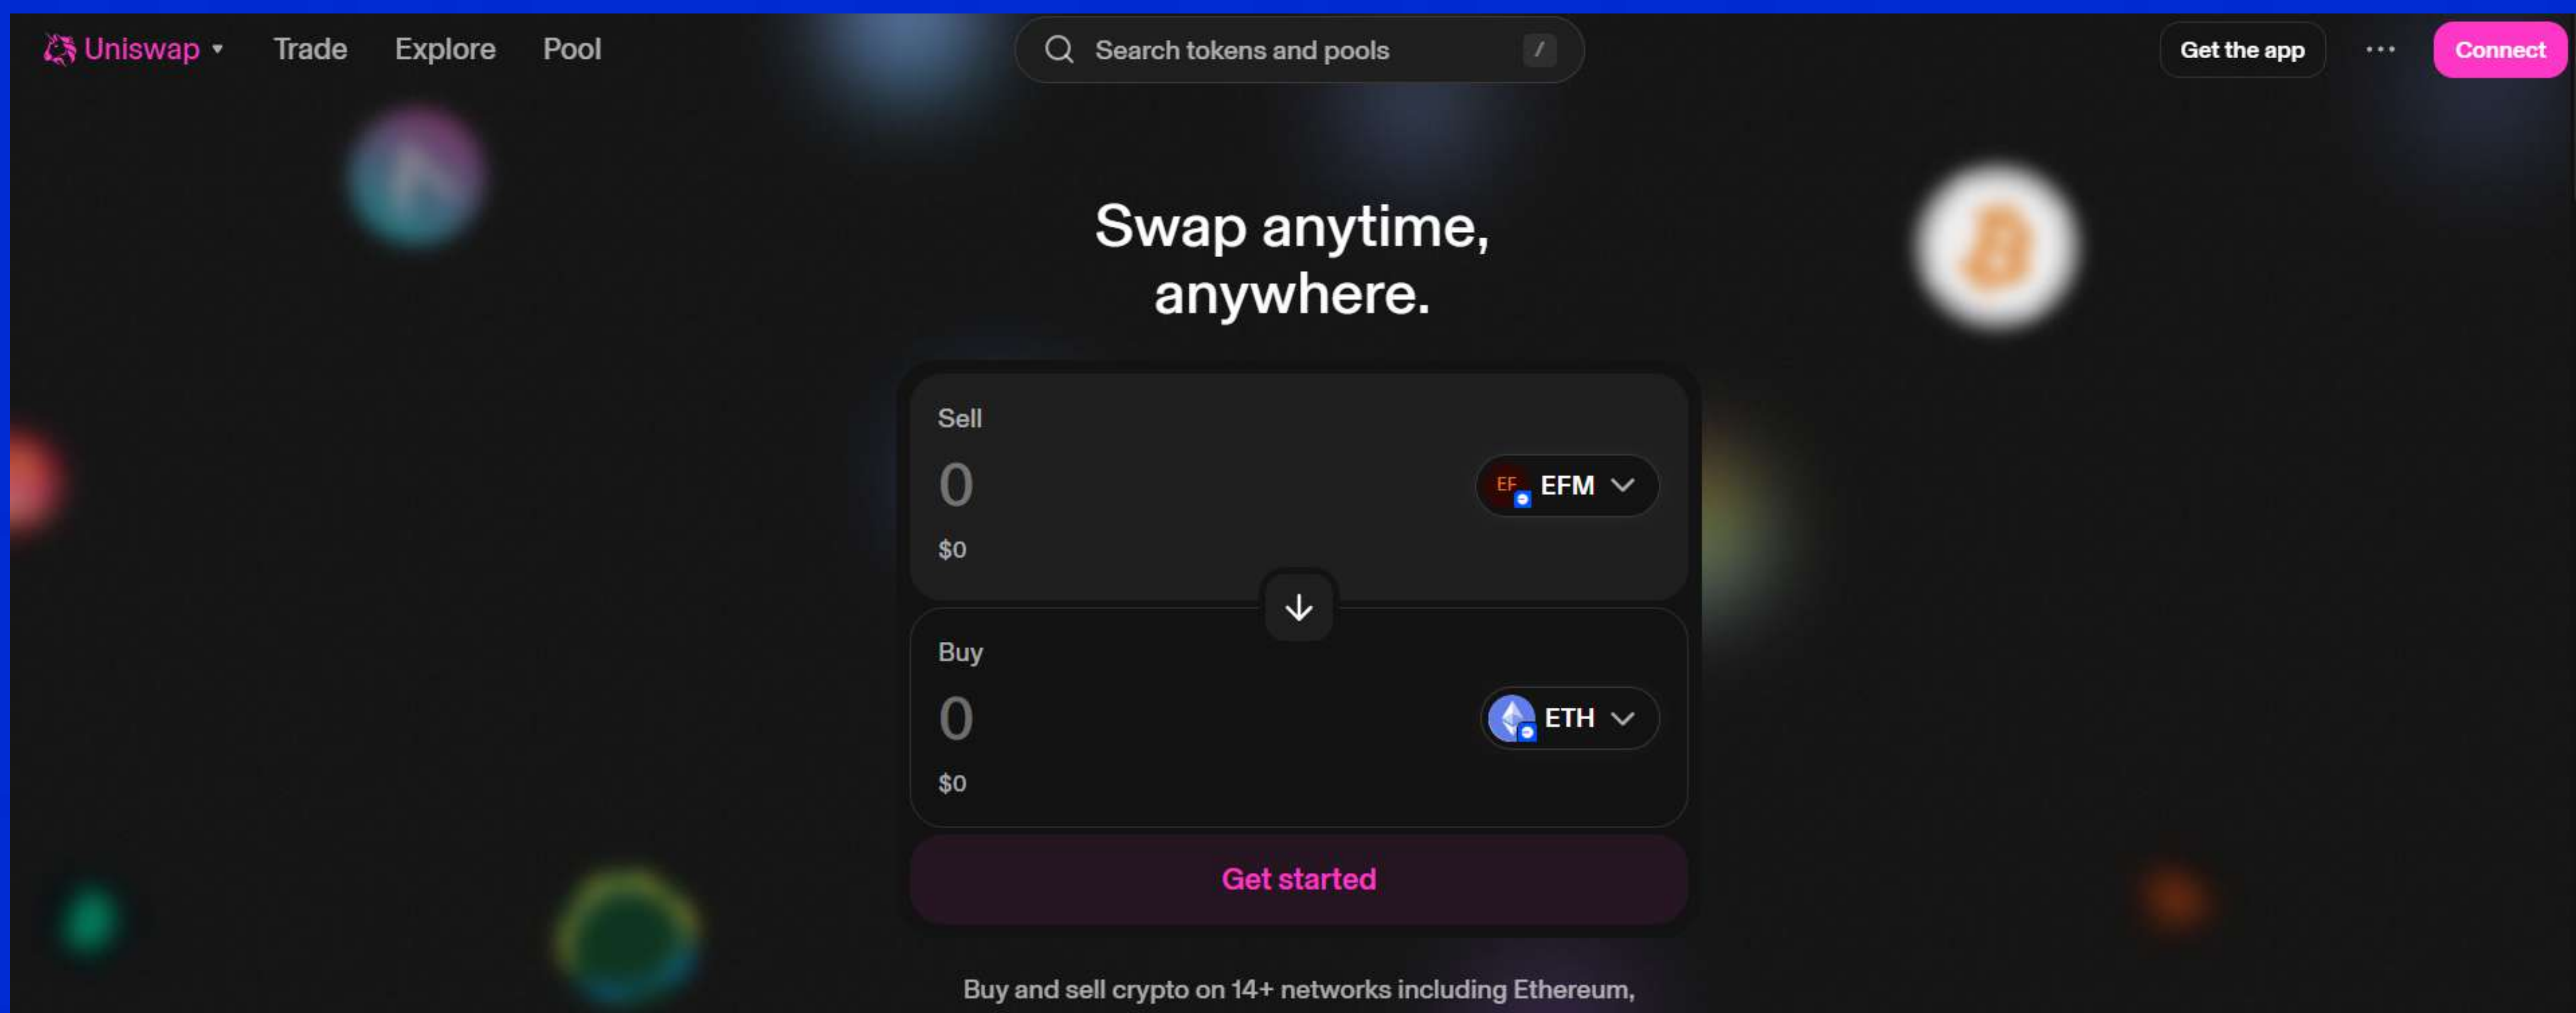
Uniswap Trade Explore Pool

Search tokens and pools /

Get the app ··· Connect

Swap anytime, anywhere.

Sell

0

$0

EF EFM

Buy

0

$0

ETH

Get started

Buy and sell crypto on 14+ networks including Ethereum,